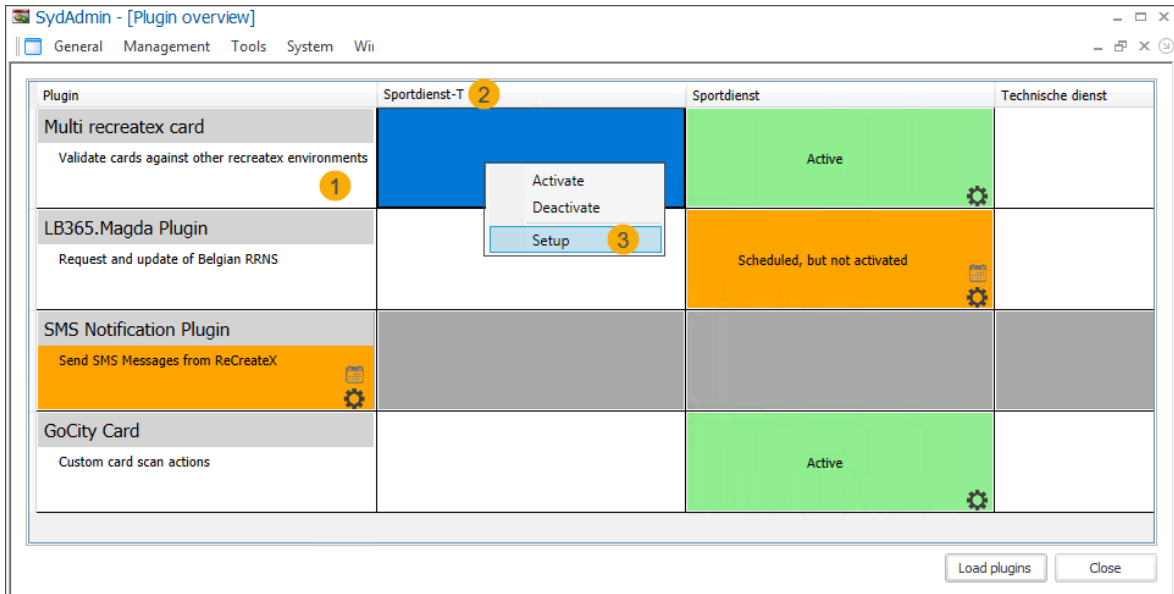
SydAdmin - [Plugin overview]

General Management Tools System Wi

| Plugin | Sportdienst-T 2 | Sportdienst | Technische dienst |
|---|---|---|---|
| Multi recreatex card<br>Validate cards against other recreatex environments 1 | | Active | |
| LB365.Magda Plugin<br>Request and update of Belgian RRNS | | Scheduled, but not activated | |
| SMS Notification Plugin<br>Send SMS Messages from ReCreateX | | | |
| GoCity Card<br>Custom card scan actions | | Active | |

Activate
Deactivate
Setup 3

Load plugins
Close